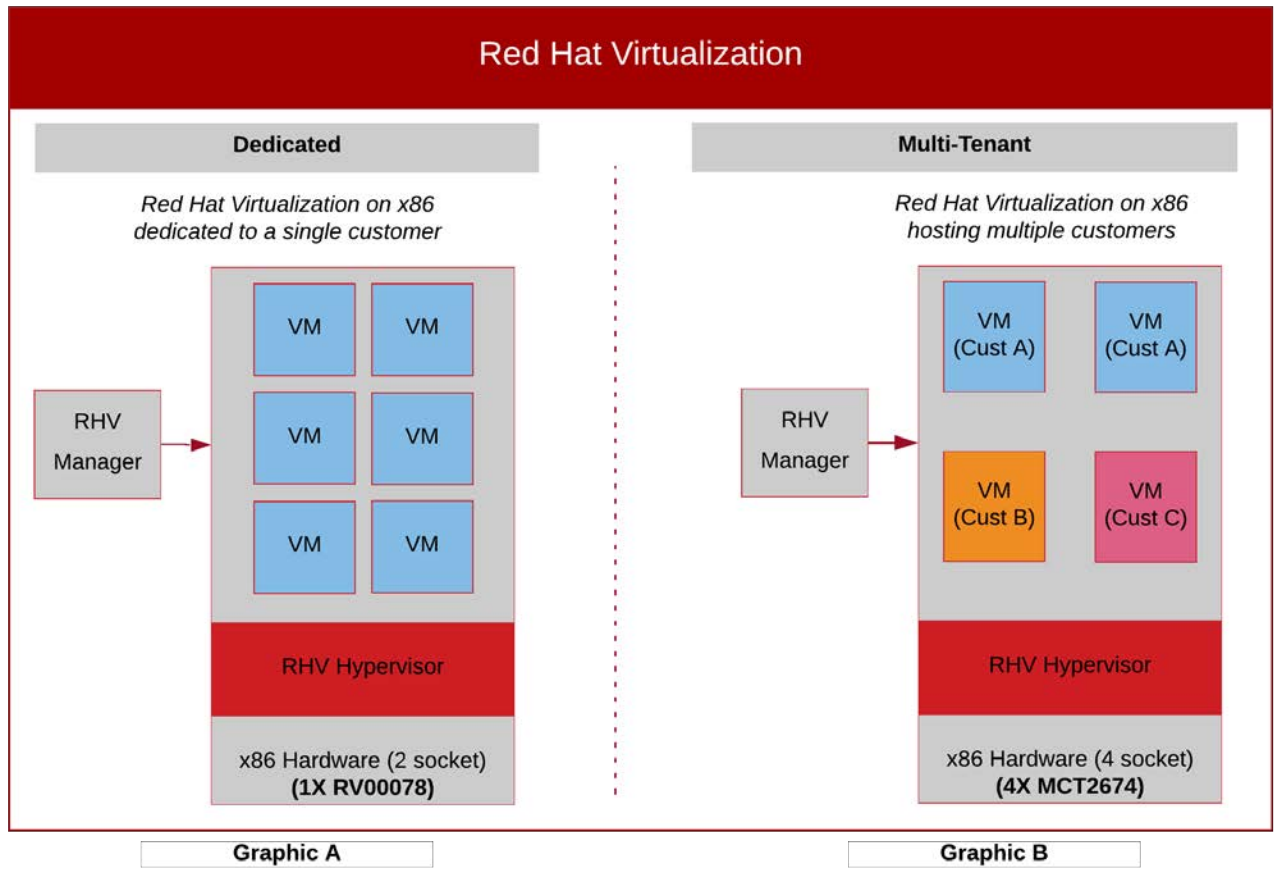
Red Hat Virtualization

Dedicated

Red Hat Virtualization on x86 dedicated to a single customer

RHV Manager

VM

VM

VM

VM

VM

VM

RHV Hypervisor

x86 Hardware (2 socket) **(1X RV00078)**

Multi-Tenant

Red Hat Virtualization on x86 hosting multiple customers

RHV Manager

VM (Cust A)

VM (Cust A)

VM (Cust B)

VM (Cust C)

RHV Hypervisor

x86 Hardware (4 socket) **(4X MCT2674)**

Graphic A

Graphic B